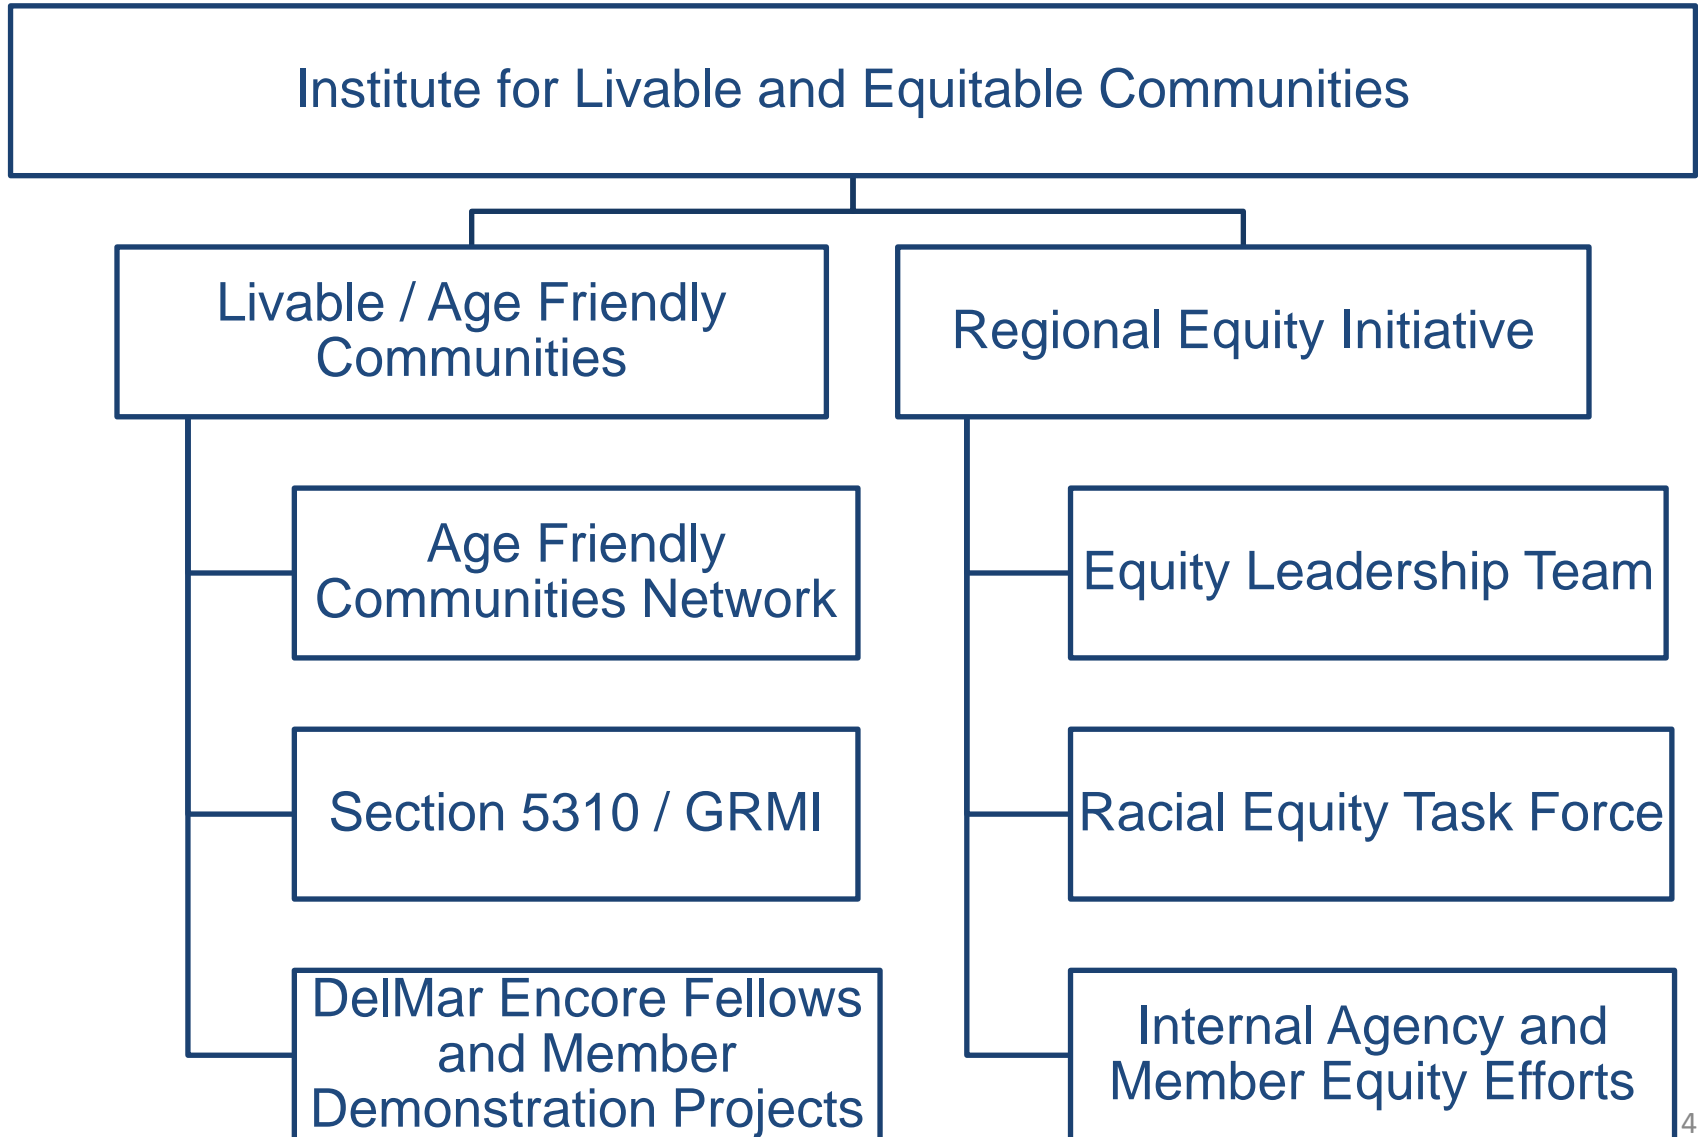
Institute for Livable and Equitable Communities

Livable / Age Friendly Communities

Age Friendly Communities Network

Section 5310 / GRMI

DelMar Encore Fellows and Member Demonstration Projects

Regional Equity Initiative

Equity Leadership Team

Racial Equity Task Force

Internal Agency and Member Equity Efforts

4